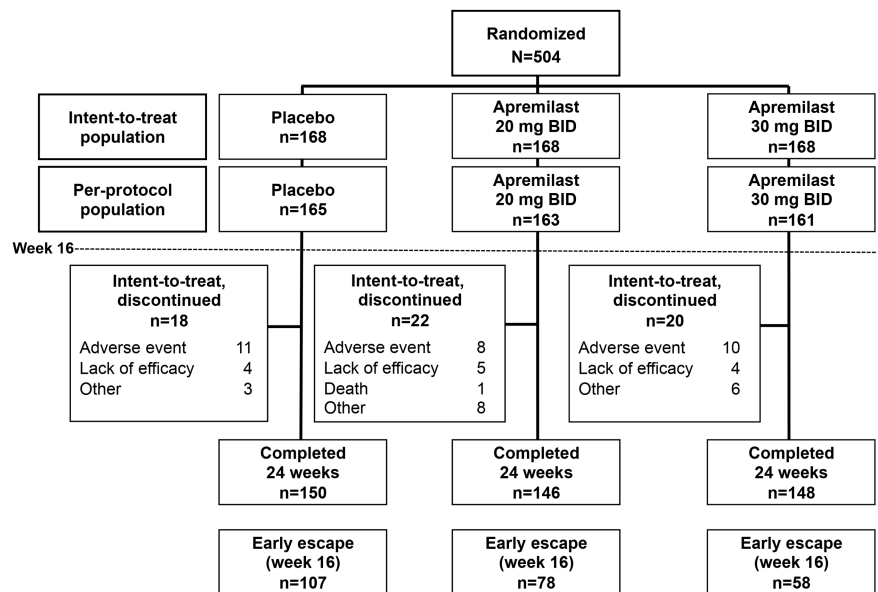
Randomized
N=504

Intent-to-treat population

Placebo
n=168

Apremilast
20 mg BID
n=168

Apremilast
30 mg BID
n=168

Per-protocol population

Placebo
n=165

Apremilast
20 mg BID
n=163

Apremilast
30 mg BID
n=161

Week 16

Intent-to-treat, discontinued
n=18

| | |
|---|---|
| Adverse event | 11 |
| Lack of efficacy | 4 |
| Other | 3 |

Intent-to-treat, discontinued
n=22

| | |
|---|---|
| Adverse event | 8 |
| Lack of efficacy | 5 |
| Death | 1 |
| Other | 8 |

Intent-to-treat, discontinued
n=20

| | |
|---|---|
| Adverse event | 10 |
| Lack of efficacy | 4 |
| Other | 6 |

Completed
24 weeks
n=150

Completed
24 weeks
n=146

Completed
24 weeks
n=148

Early escape
(week 16)
n=107

Early escape
(week 16)
n=78

Early escape
(week 16)
n=58